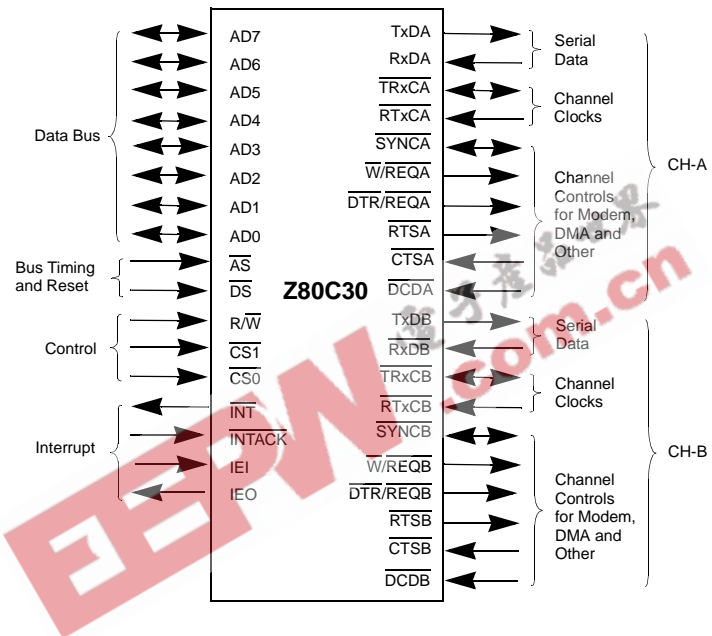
Data Bus
AD7
AD6
AD5
AD4
AD3
AD2
AD1
AD0

Bus Timing and Reset
$\overline{AS}$
$\overline{DS}$

Control
R/$\overline{W}$
$\overline{CS1}$
CS0

Interrupt
$\overline{INT}$
$\overline{INTACK}$
IEI
IEO

Z80C30

TxDA
RxDA
$\overline{TRxCA}$
$\overline{RTxCA}$
$\overline{SYNCA}$
$\overline{W}/\overline{REQA}$
$\overline{DTR}/\overline{REQA}$
$\overline{RTSA}$
$\overline{CTSA}$
$\overline{DCDA}$
TxDB
RxDB
$\overline{TRxCB}$
$\overline{RTxCB}$
$\overline{SYNCB}$
$\overline{W}/\overline{REQB}$
$\overline{DTR}/\overline{REQB}$
$\overline{RTSB}$
$\overline{CTSB}$
$\overline{DCDB}$

Serial Data
Channel Clocks
Channel Controls for Modem, DMA and Other
CH-A

Serial Data
Channel Clocks
Channel Controls for Modem, DMA and Other
CH-B

EEPW.com.cn
电子产品世界